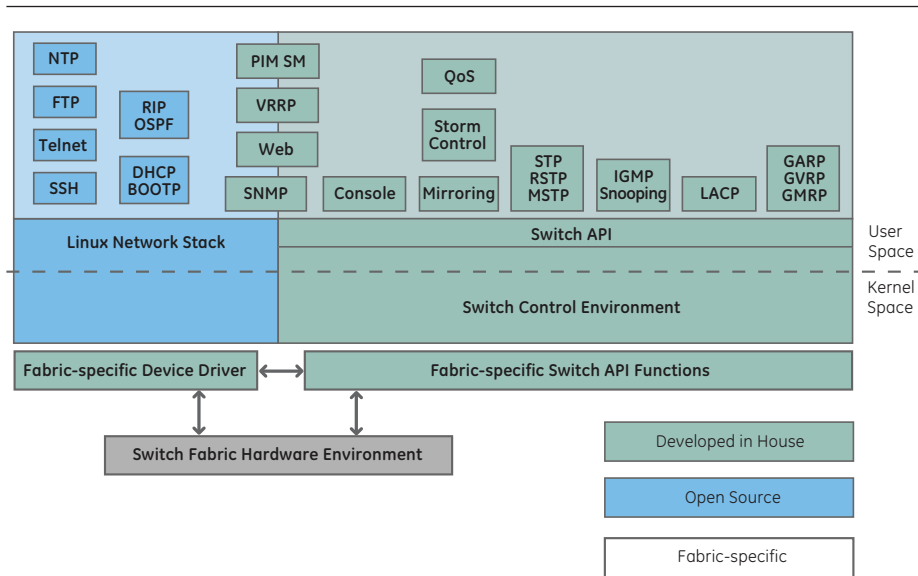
NTP

FTP

Telnet

SSH

RIP
OSPF

DHCP
BOOTP

PIM SM

VRRP

Web

SNMP

Console

QoS

Storm
Control

Mirroring

STP
RSTP
MSTP

IGMP
Snooping

LACP

GARP
GVRP
GMRP

Linux Network Stack

Switch API

User
Space

Kernel
Space

Switch Control Environment

Fabric-specific Device Driver

Fabric-specific Switch API Functions

Switch Fabric Hardware Environment

Developed in House

Open Source

Fabric-specific